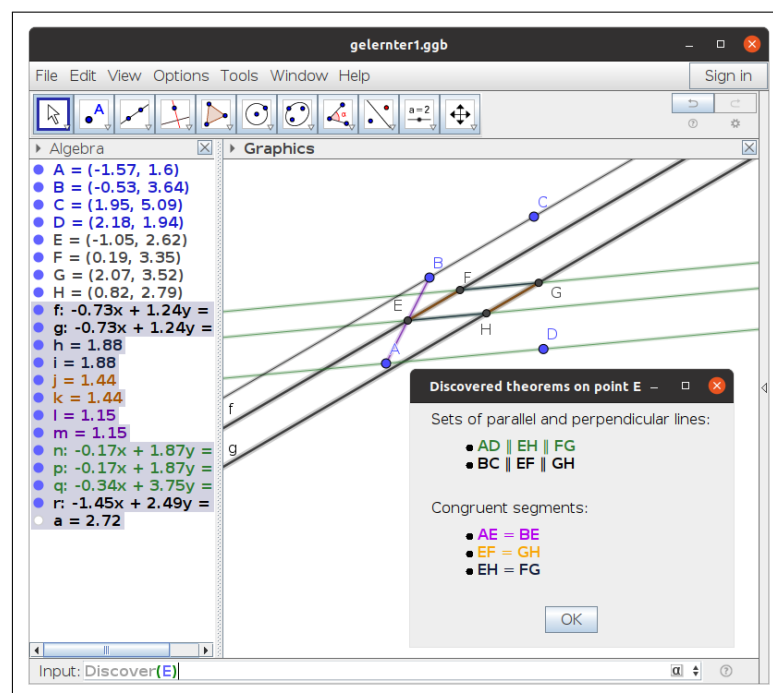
gelernter1.ggb

File Edit View Options Tools Window Help

Sign in

a = 2

Algebra

A = (-1.57, 1.6)
B = (-0.53, 3.64)
C = (1.95, 5.09)
D = (2.18, 1.94)
E = (-1.05, 2.62)
F = (0.19, 3.35)
G = (2.07, 3.52)
H = (0.82, 2.79)
f: -0.73x + 1.24y =
g: -0.73x + 1.24y =
h = 1.88
i = 1.88
j = 1.44
k = 1.44
l = 1.15
m = 1.15
n: -0.17x + 1.87y =
p: -0.17x + 1.87y =
q: -0.34x + 3.75y =
r: -1.45x + 2.49y =
a = 2.72

Graphics

C
B
F
G
E
H
D
A
f
g

Discovered theorems on point E

Sets of parallel and perpendicular lines:

AD ∥ EH ∥ FG
BC ∥ EF ∥ GH

Congruent segments:

AE = BE
EF = GH
EH = FG

OK

Input: Discover(E)

α